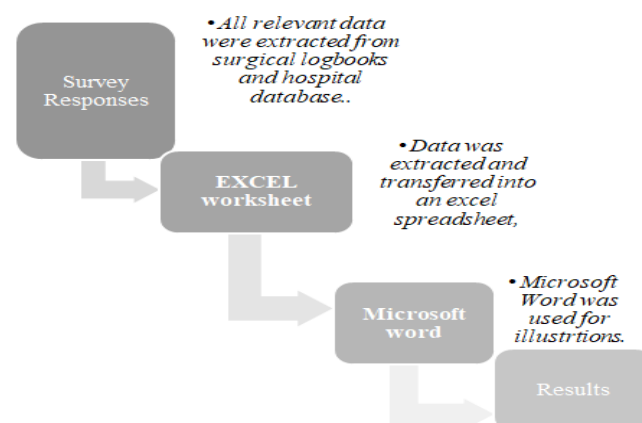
Survey Responses

•All relevant data were extracted from surgical logbooks and hospital database..

EXCEL worksheet

•Data was extracted and transferred into an excel spreadsheet,

Microsoft word

•Microsoft Word was used for illustrtions.

Results